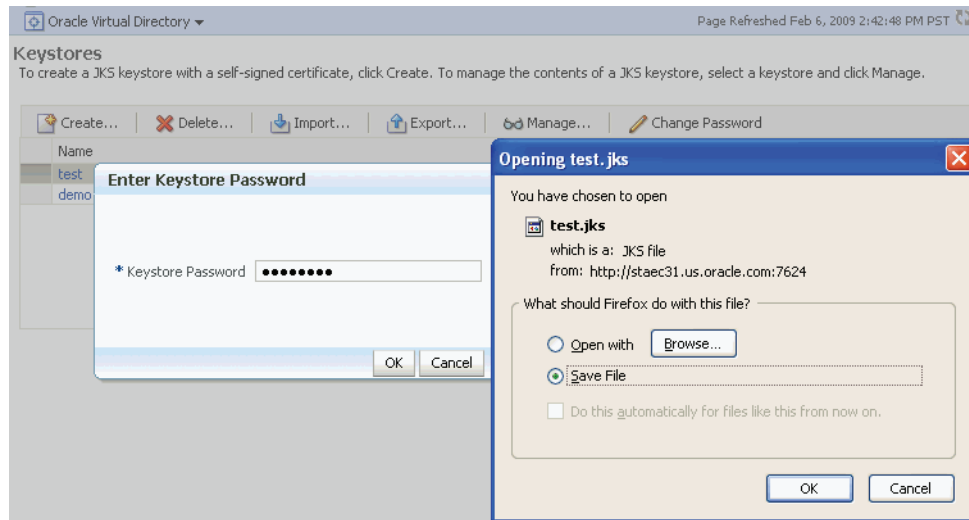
Oracle Virtual Directory ▾

Page Refreshed Feb 6, 2009 2:42:48 PM PST

Keystores

To create a JKS keystore with a self-signed certificate, click Create. To manage the contents of a JKS keystore, select a keystore and click Manage.

Create... | Delete... | Import... | Export... | Manage... | Change Password

Name
test
demo

Enter Keystore Password

* Keystore Password ••••••••

OK Cancel

Opening test.jks

You have chosen to open

test.jks
which is a: JKS file
from: http://staec31.us.oracle.com:7624

What should Firefox do with this file?

Open with Browse...

Save File

Do this automatically for files like this from now on.

OK Cancel